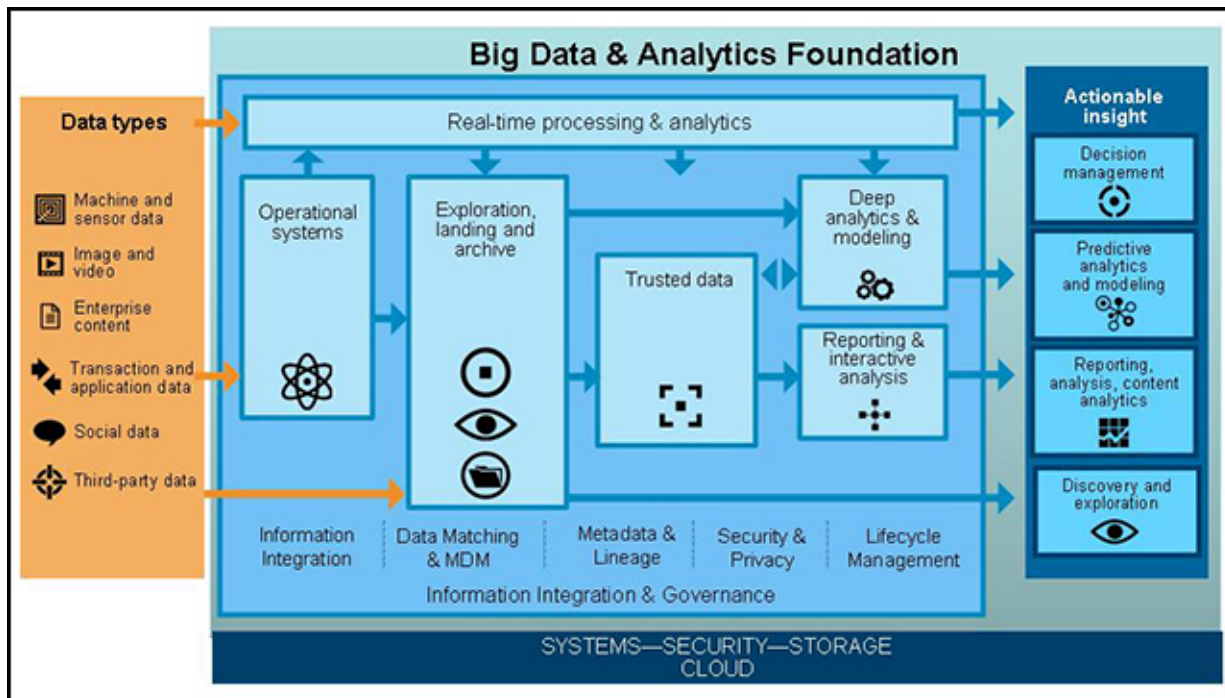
Big Data & Analytics Foundation

Data types

Machine and sensor data

Image and video

Enterprise content

Transaction and application data

Social data

Third-party data

Real-time processing & analytics

Operational systems

Exploration, landing and archive

Trusted data

Deep analytics & modeling

Reporting & interactive analysis

Information Integration

Data Matching & MDM

Metadata & Lineage

Security & Privacy

Lifecycle Management

Information Integration & Governance

Actionable insight

Decision management

Predictive analytics and modeling

Reporting, analysis, content analytics

Discovery and exploration

SYSTEMS—SECURITY—STORAGE
CLOUD